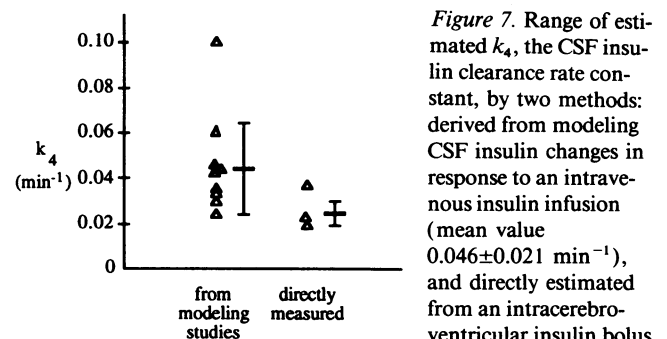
0.10
0.08
0.06
$k_4$
$(\text{min}^{-1})$ 0.04
0.02
0

from modeling studies
directly measured

*Figure 7.* Range of estimated $k_4$, the CSF insulin clearance rate constant, by two methods: derived from modeling CSF insulin changes in response to an intravenous insulin infusion (mean value $0.046 \pm 0.021 \text{ min}^{-1}$), and directly estimated from an intracerebroventricular insulin bolus